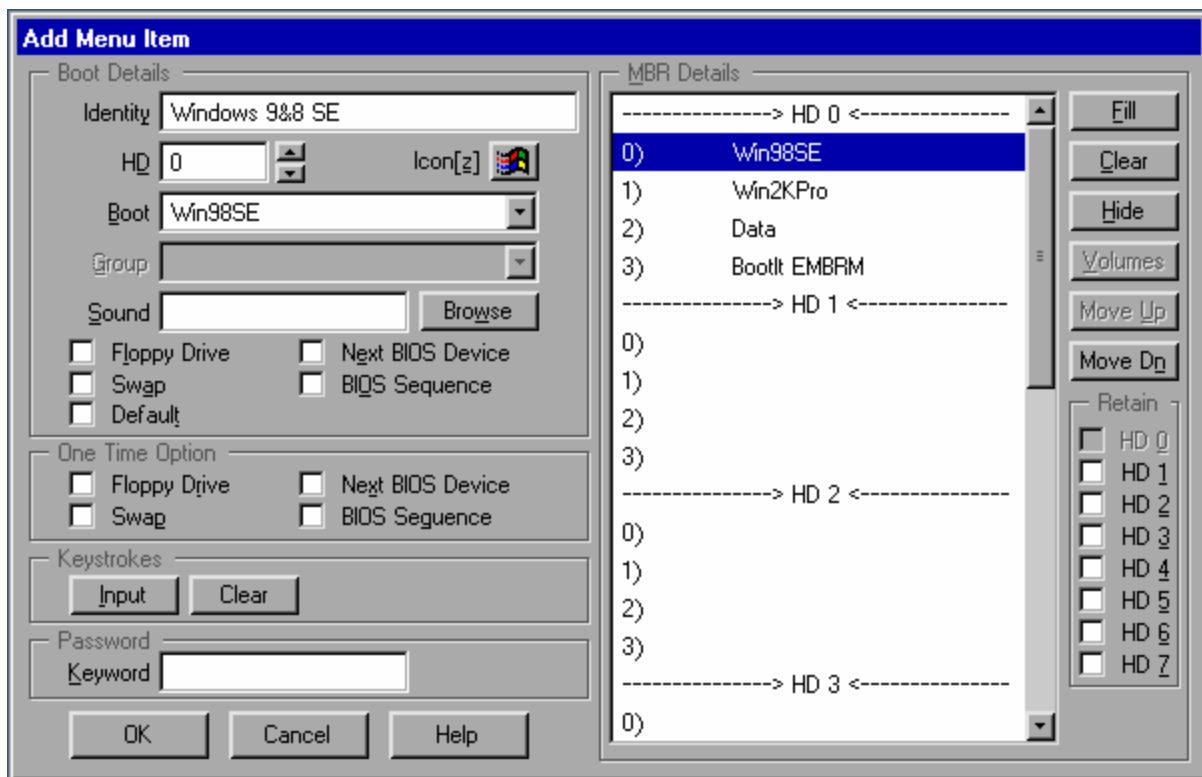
Add Menu Item

Boot Details

Identity Windows 9&8 SE

HD 0

Icon[z]

Boot Win98SE

Group

Sound

Browse

Floppy Drive

Next BIOS Device

Swap

BIOS Sequence

Default

One Time Option

Floppy Drive

Next BIOS Device

Swap

BIOS Sequence

Keystrokes

Input

Clear

Password

Keyword

OK

Cancel

Help

MBR Details

---------------> HD 0 <---------------

0) Win98SE

1) Win2KPro

2) Data

3) BootIt EMBRM

---------------> HD 1 <---------------

0)

1)

2)

3)

---------------> HD 2 <---------------

0)

1)

2)

3)

---------------> HD 3 <---------------

0)

Fill

Clear

Hide

Volumes

Move Up

Move Dn

Retain

HD 0

HD 1

HD 2

HD 3

HD 4

HD 5

HD 6

HD 7